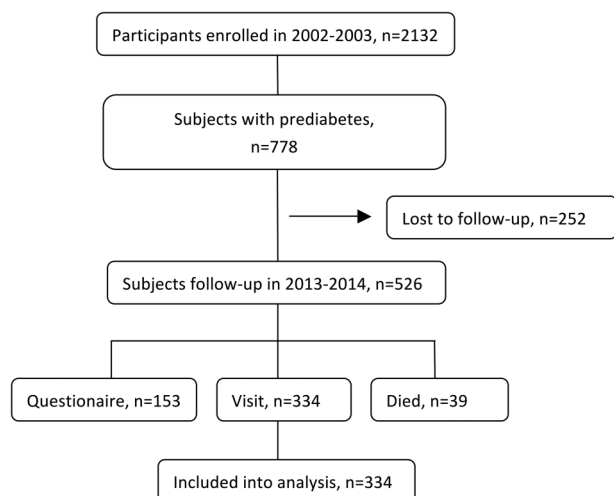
Participants enrolled in 2002-2003, n=2132

Subjects with prediabetes, n=778

Lost to follow-up, n=252

Subjects follow-up in 2013-2014, n=526

Questionaire, n=153

Visit, n=334

Died, n=39

Included into analysis, n=334